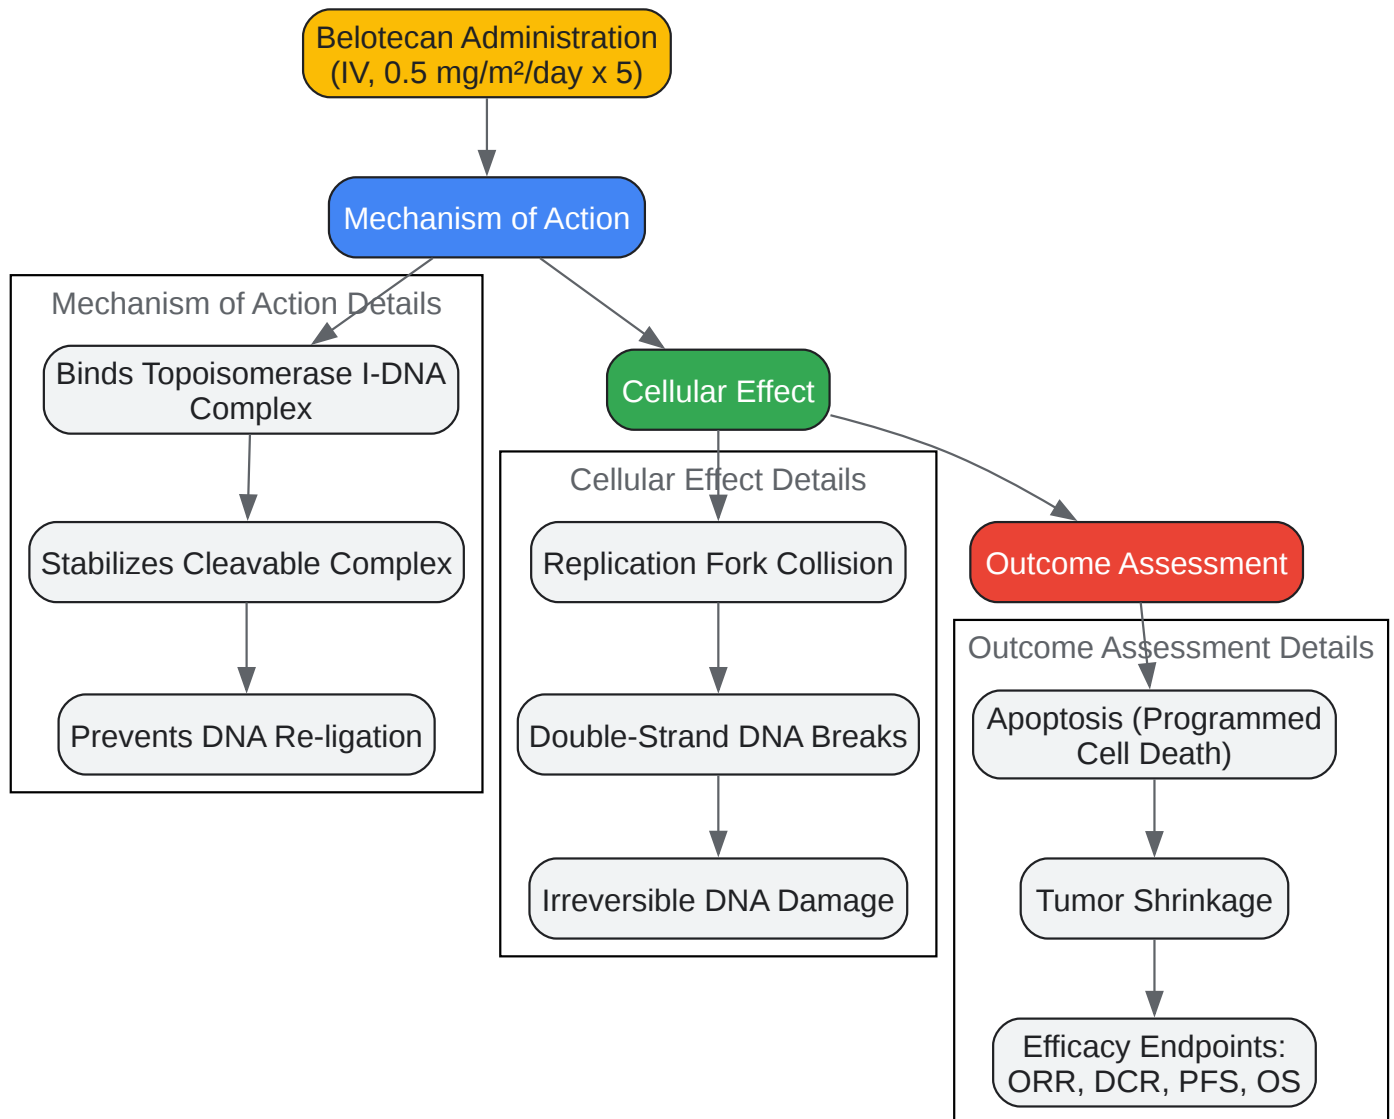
Belotecan Administration (IV, 0.5 mg/m²/day x 5)

Mechanism of Action

Mechanism of Action Details

Binds Topoisomerase I-DNA Complex

Stabilizes Cleavable Complex

Prevents DNA Re-ligation

Cellular Effect

Cellular Effect Details

Replication Fork Collision

Double-Strand DNA Breaks

Irreversible DNA Damage

Outcome Assessment

Outcome Assessment Details

Apoptosis (Programmed Cell Death)

Tumor Shrinkage

Efficacy Endpoints: ORR, DCR, PFS, OS